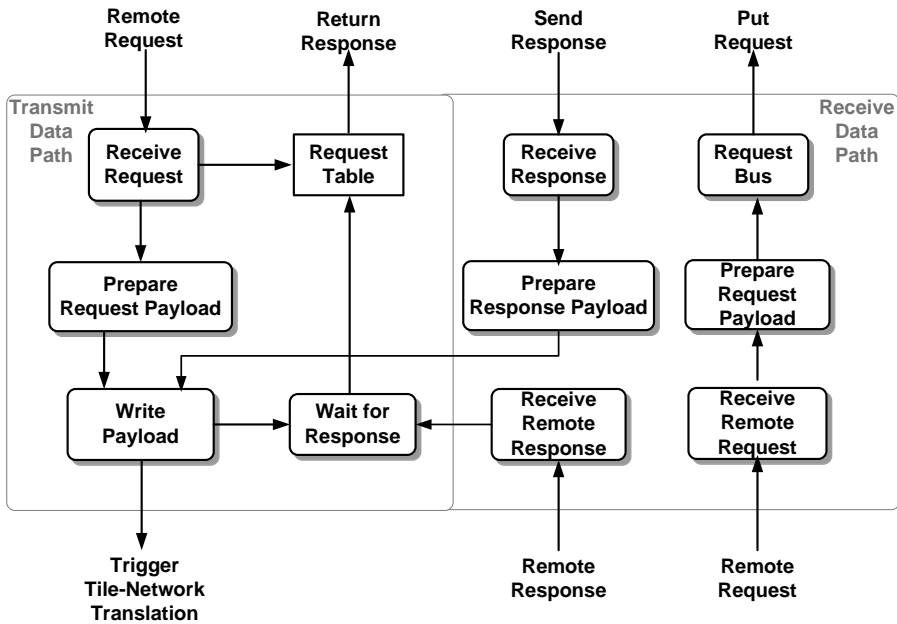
Remote Request

Return Response

Send Response

Put Request

Transmit Data Path

Receive Data Path

Receive Request

Request Table

Receive Response

Request Bus

Prepare Request Payload

Prepare Response Payload

Prepare Request Payload

Write Payload

Wait for Response

Receive Remote Response

Receive Remote Request

Trigger Tile-Network Translation

Remote Response

Remote Request